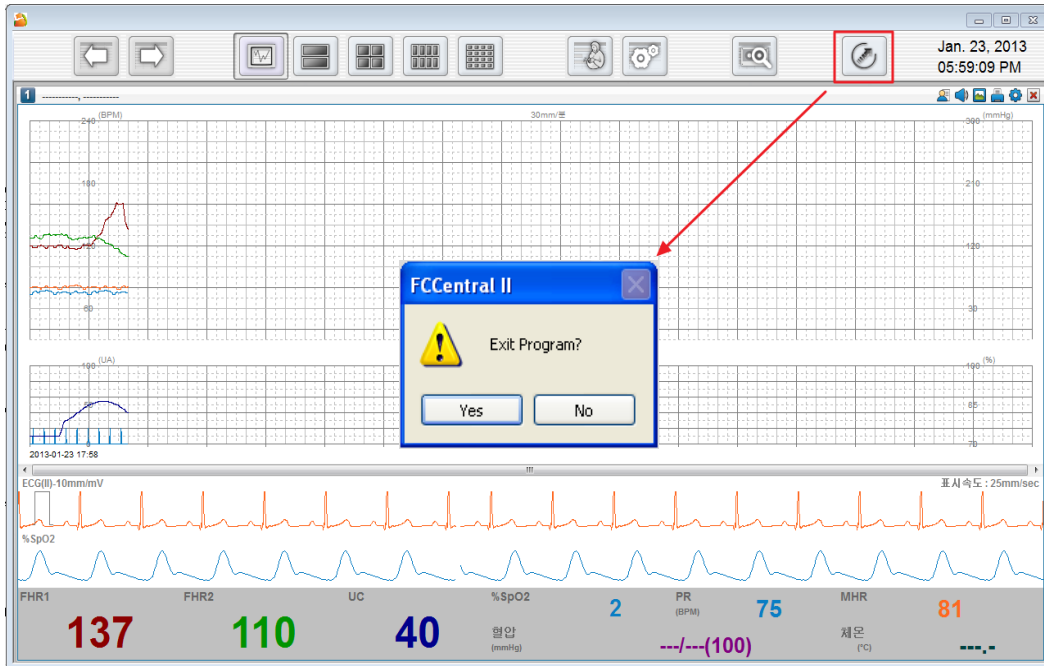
Jan. 23, 2013
05:59:09 PM

1 ----------, ----------

(BPM) 30mm/분 (mmHg)
240 300
180 210
120 120
60 30

(UA) (%)
100 100
85
70

2013-01-23 17:58

FCCentral II

Exit Program?

Yes No

ECG(II)-10mm/mV 표시속도 : 25mm/sec

%SpO2

| FHR1 | FHR2 | UC | %SpO2 | 2 | PR (BPM) | 75 | MHR | 81 |
|---|---|---|---|---|---|---|---|---|
| 137 | 110 | 40 | 혈압 (mmHg) | | ---/---(100) | | 체온 (°C) | ---.- |